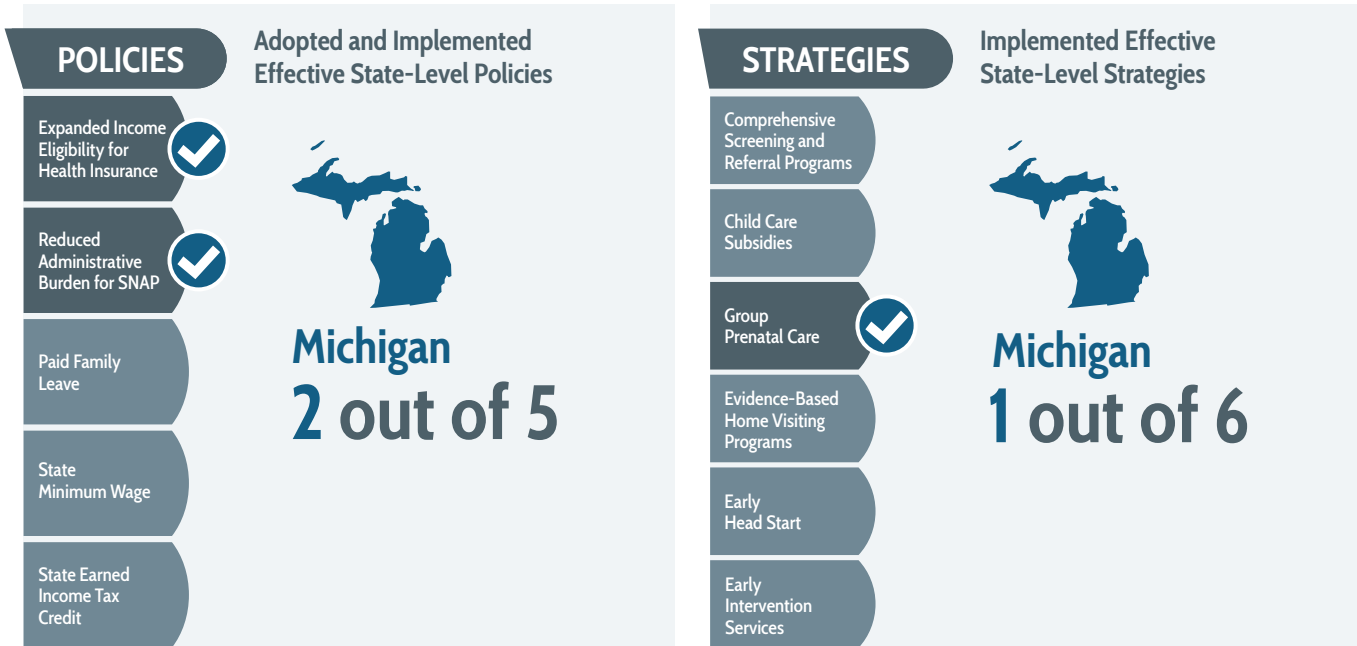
POLICIES

Adopted and Implemented Effective State-Level Policies

Expanded Income Eligibility for Health Insurance

Reduced Administrative Burden for SNAP

Paid Family Leave

State Minimum Wage

State Earned Income Tax Credit

Michigan
2 out of 5

STRATEGIES

Implemented Effective State-Level Strategies

Comprehensive Screening and Referral Programs

Child Care Subsidies

Group Prenatal Care

Evidence-Based Home Visiting Programs

Early Head Start

Early Intervention Services

Michigan
1 out of 6